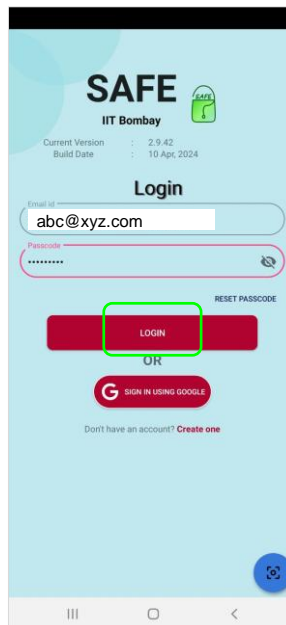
SAFE
SAFE
IIT Bombay

Current Version : 2.9.42
Build Date : 10 Apr, 2024

Login

Email id
abc@xyz.com

Passcode
••••••••••

RESET PASSCODE

LOGIN

OR

SIGN IN USING GOOGLE

Don't have an account? Create one